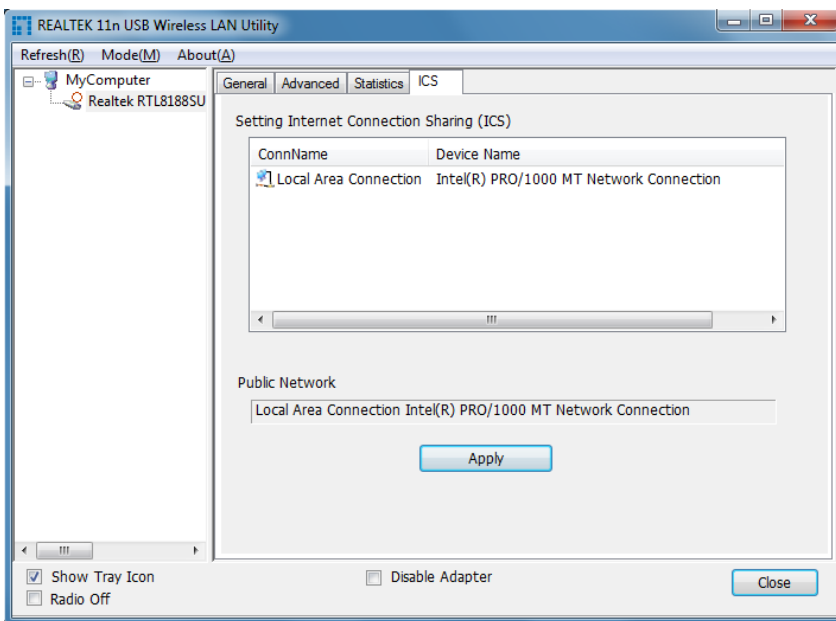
REALTEK 11n USB Wireless LAN Utility

Refresh(R) Mode(M) About(A)

MyComputer
Realtek RTL8188SU

General | Advanced | Statistics | ICS

Setting Internet Connection Sharing (ICS)

| ConnName | Device Name |
|---|---|
| Local Area Connection | Intel(R) PRO/1000 MT Network Connection |

Public Network

Local Area Connection Intel(R) PRO/1000 MT Network Connection

Apply

Show Tray Icon
Radio Off
Disable Adapter
Close